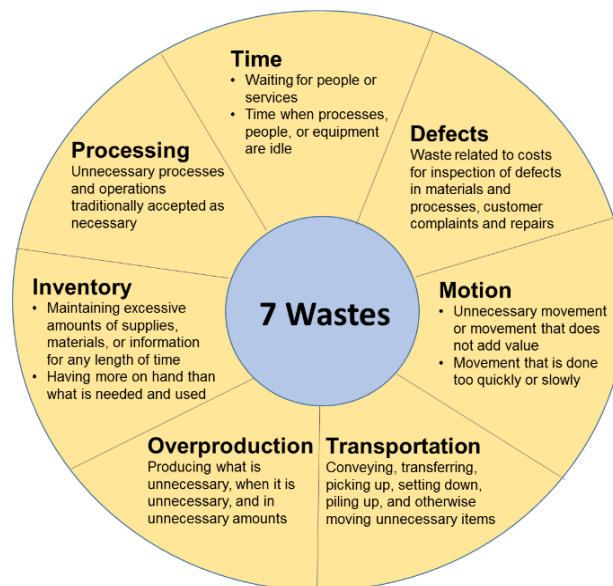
Time
• Waiting for people or services
• Time when processes, people, or equipment are idle

Defects
Waste related to costs for inspection of defects in materials and processes, customer complaints and repairs

Processing
Unnecessary processes and operations traditionally accepted as necessary

Inventory
• Maintaining excessive amounts of supplies, materials, or information for any length of time
• Having more on hand than what is needed and used

7 Wastes

Motion
• Unnecessary movement or movement that does not add value
• Movement that is done too quickly or slowly

Overproduction
Producing what is unnecessary, when it is unnecessary, and in unnecessary amounts

Transportation
Conveying, transferring, picking up, setting down, piling up, and otherwise moving unnecessary items